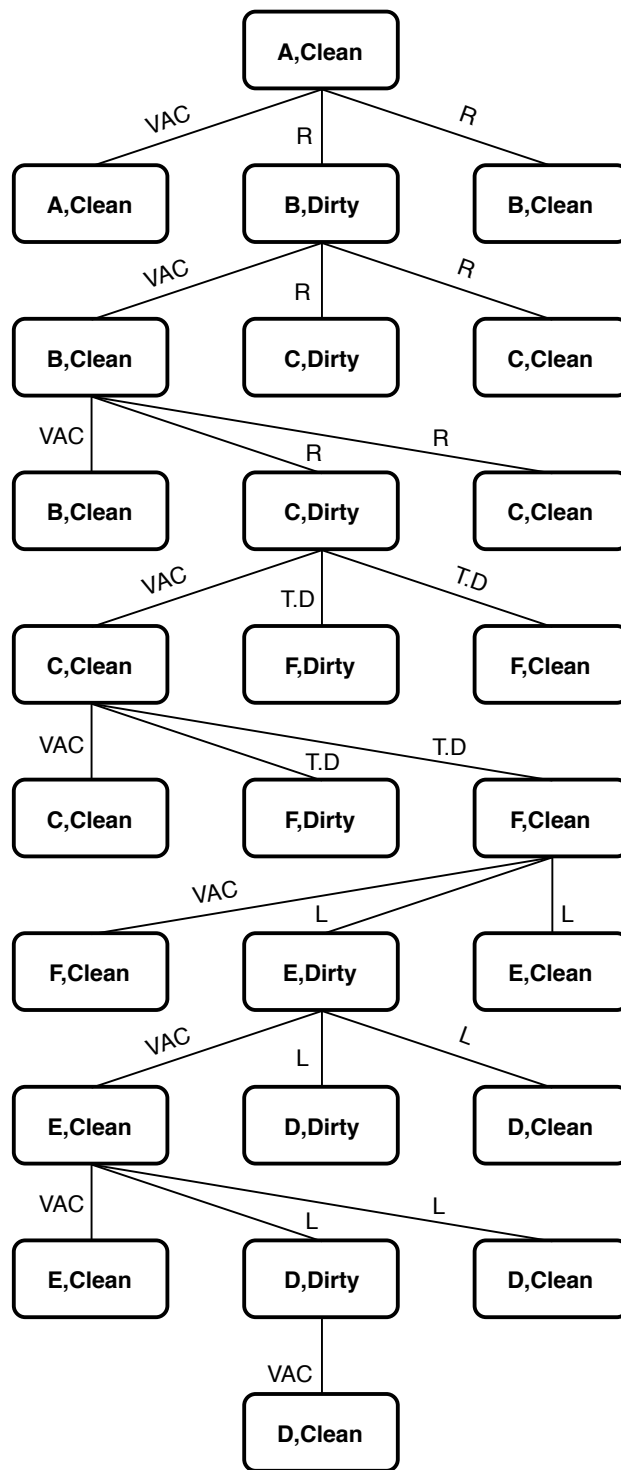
A,Clean

VAC
R
R

A,Clean
B,Dirty
B,Clean

VAC
R
R

B,Clean
C,Dirty
C,Clean

VAC
R
R

B,Clean
C,Dirty
C,Clean

VAC
T.D
T.D

C,Clean
F,Dirty
F,Clean

VAC
T.D
T.D

C,Clean
F,Dirty
F,Clean

VAC
L
L

F,Clean
E,Dirty
E,Clean

VAC
L
L

E,Clean
D,Dirty
D,Clean

VAC
L
L

E,Clean
D,Dirty
D,Clean

VAC

D,Clean